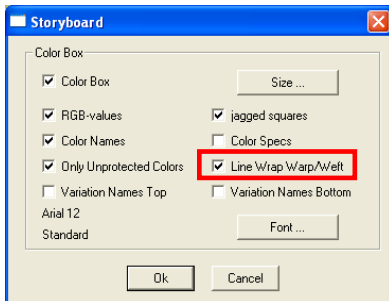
Storyboard

Color Box

☑ Color Box

Size ...

☑ RGB-values

☑ jagged squares

☑ Color Names

☐ Color Specs

☑ Only Unprotected Colors

☑ Line Wrap Warp/Weft

☐ Variation Names Top

☐ Variation Names Bottom

Arial 12

Standard

Font ...

Ok

Cancel